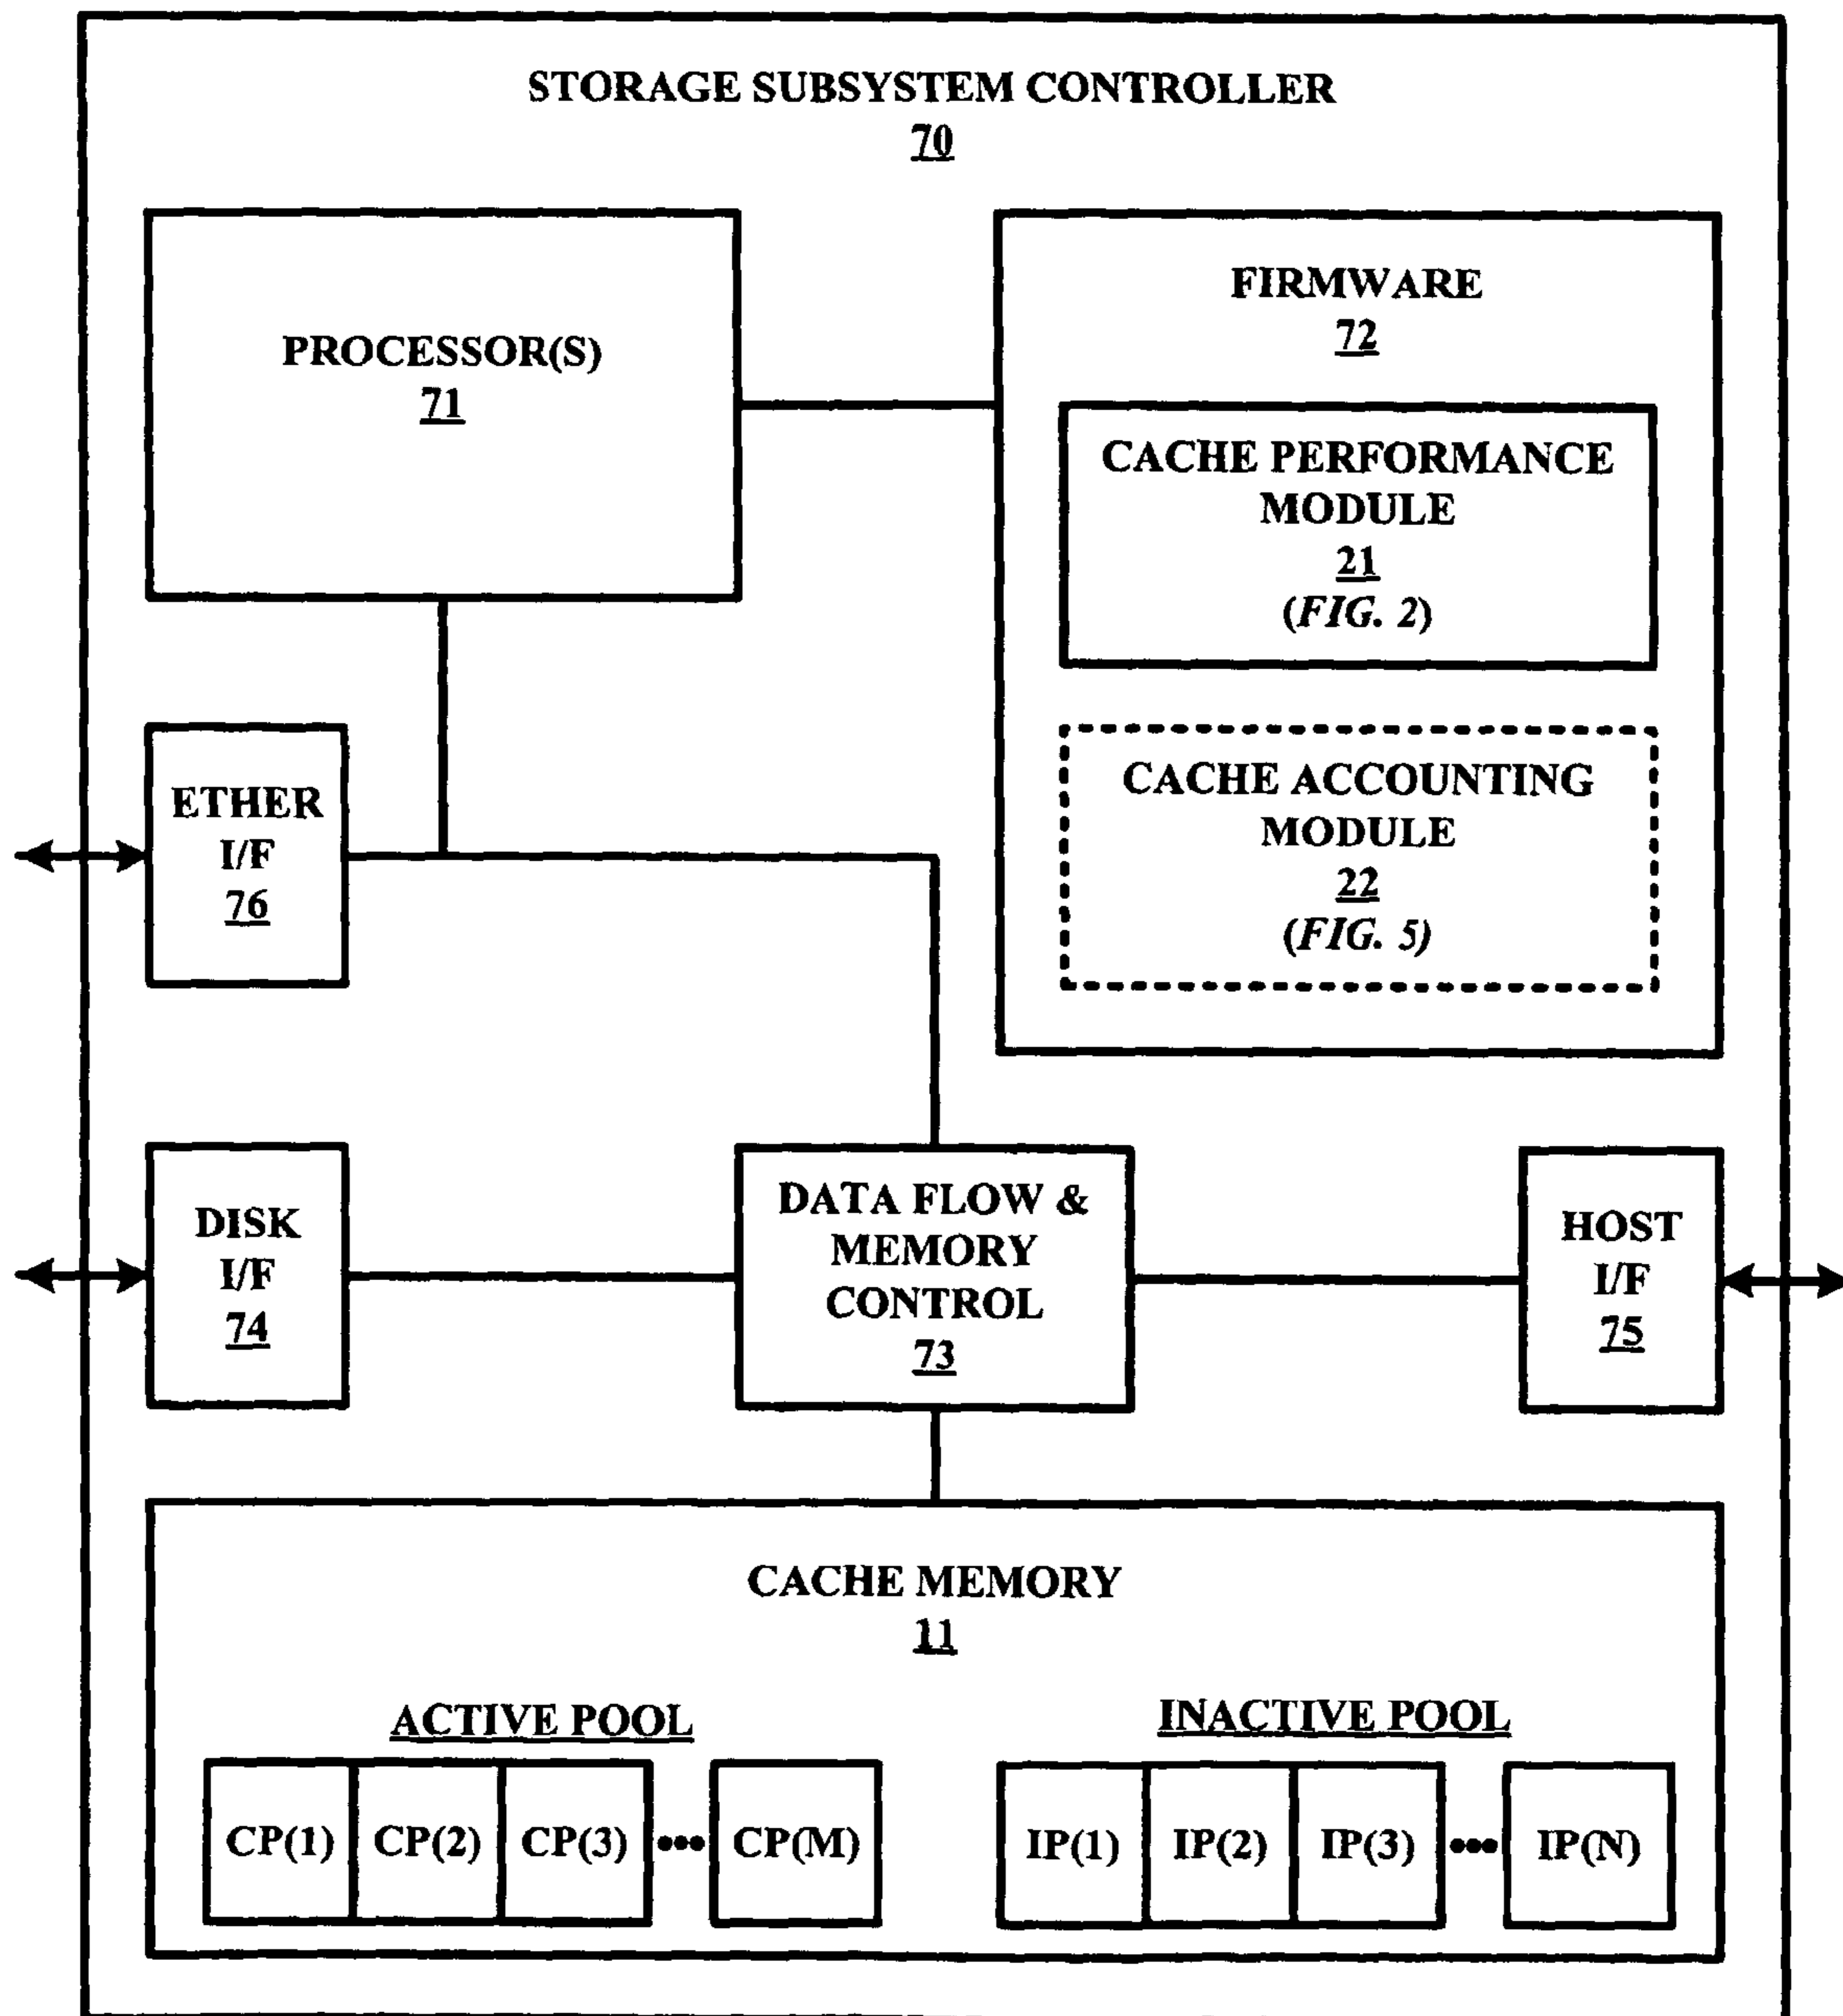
STORAGE SUBSYSTEM CONTROLLER
70

PROCESSOR(S)
71

FIRMWARE
72

CACHE PERFORMANCE MODULE
21
(FIG. 2)

CACHE ACCOUNTING MODULE
22
(FIG. 5)

ETHER I/F
76

DISK I/F
74

DATA FLOW & MEMORY CONTROL
73

HOST I/F
75

CACHE MEMORY
11

ACTIVE POOL

CP(1) CP(2) CP(3) ••• CP(M)

INACTIVE POOL

IP(1) IP(2) IP(3) ••• IP(N)